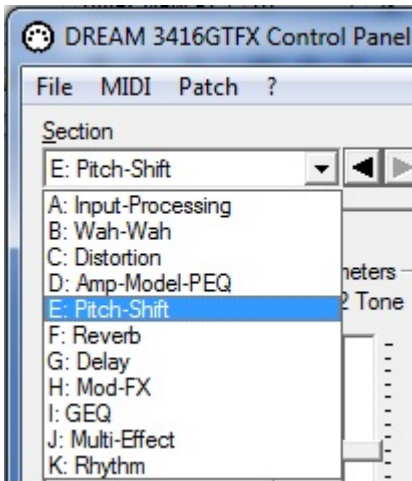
DREAM 3416GTFX Control Panel

File MIDI Patch ?

Section

E: Pitch-Shift

A: Input-Processing
B: Wah-Wah
C: Distortion
D: Amp-Model-PEQ
E: Pitch-Shift
F: Reverb
G: Delay
H: Mod-FX
I: GEQ
J: Multi-Effect
K: Rhythm

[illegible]neters
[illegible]2 Tone